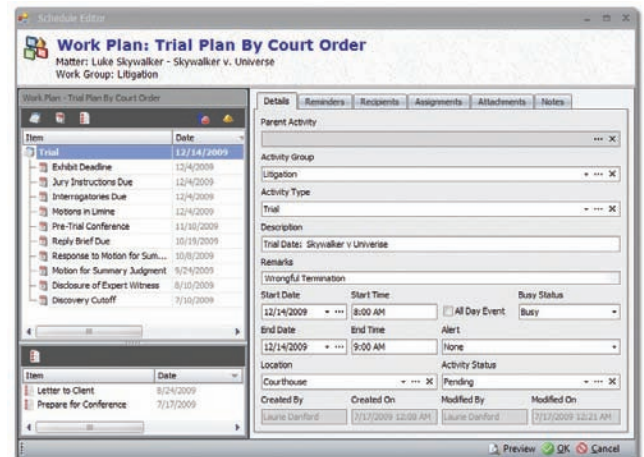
Schedule Editor

Work Plan: Trial Plan By Court Order
Matter: Luke Skywalker - Skywalker v. Universe
Work Group: Litigation

Work Plan - Trial Plan By Court Order

| Item | Date |
|---|---|
| Trial | 12/14/2009 |
| Exhibit Deadline | 12/4/2009 |
| Jury Instructions Due | 12/4/2009 |
| Interrogatories Due | 12/4/2009 |
| Motions in Limine | 12/4/2009 |
| Pre-Trial Conference | 11/10/2009 |
| Reply Brief Due | 10/19/2009 |
| Response to Motion for Sum... | 10/8/2009 |
| Motion for Summary Judgment | 9/24/2009 |
| Disclosure of Expert Witness | 8/10/2009 |
| Discovery Cutoff | 7/10/2009 |

| Item | Date |
|---|---|
| Letter to Client | 8/24/2009 |
| Prepare for Conference | 7/17/2009 |

Details | Reminders | Recipients | Assignments | Attachments | Notes

Parent Activity

Activity Group
Litigation

Activity Type
Trial

Description
Trial Date: Skywalker v Universe

Remarks
Wrongful Termination

Start Date: 12/14/2009
Start Time: 8:00 AM
All Day Event
Busy Status: Busy

End Date: 12/14/2009
End Time: 9:00 AM
Alert: None

Location: Courthouse
Activity Status: Pending

Created By: Laurie Danford
Created On: 7/17/2009 12:08 AM
Modified By: Laurie Danford
Modified On: 7/17/2009 12:21 AM

Preview  OK  Cancel